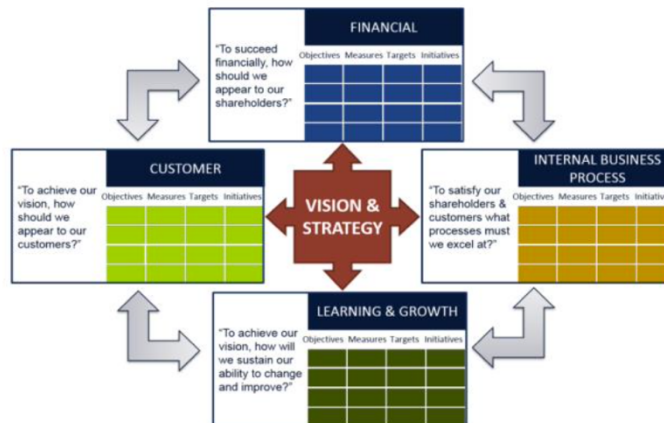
FINANCIAL

"To succeed financially, how should we appear to our shareholders?"

| Objectives | Measures | Targets | Initiatives |
|---|---|---|---|

CUSTOMER

"To achieve our vision, how should we appear to our customers?"

| Objectives | Measures | Targets | Initiatives |
|---|---|---|---|

VISION & STRATEGY

INTERNAL BUSINESS PROCESS

"To satisfy our shareholders & customers what processes must we excel at?"

| Objectives | Measures | Targets | Initiativ |
|---|---|---|---|

LEARNING & GROWTH

"To achieve our vision, how will we sustain our ability to change and improve?"

| Objectives | Measures | Targets | Initiatives |
|---|---|---|---|